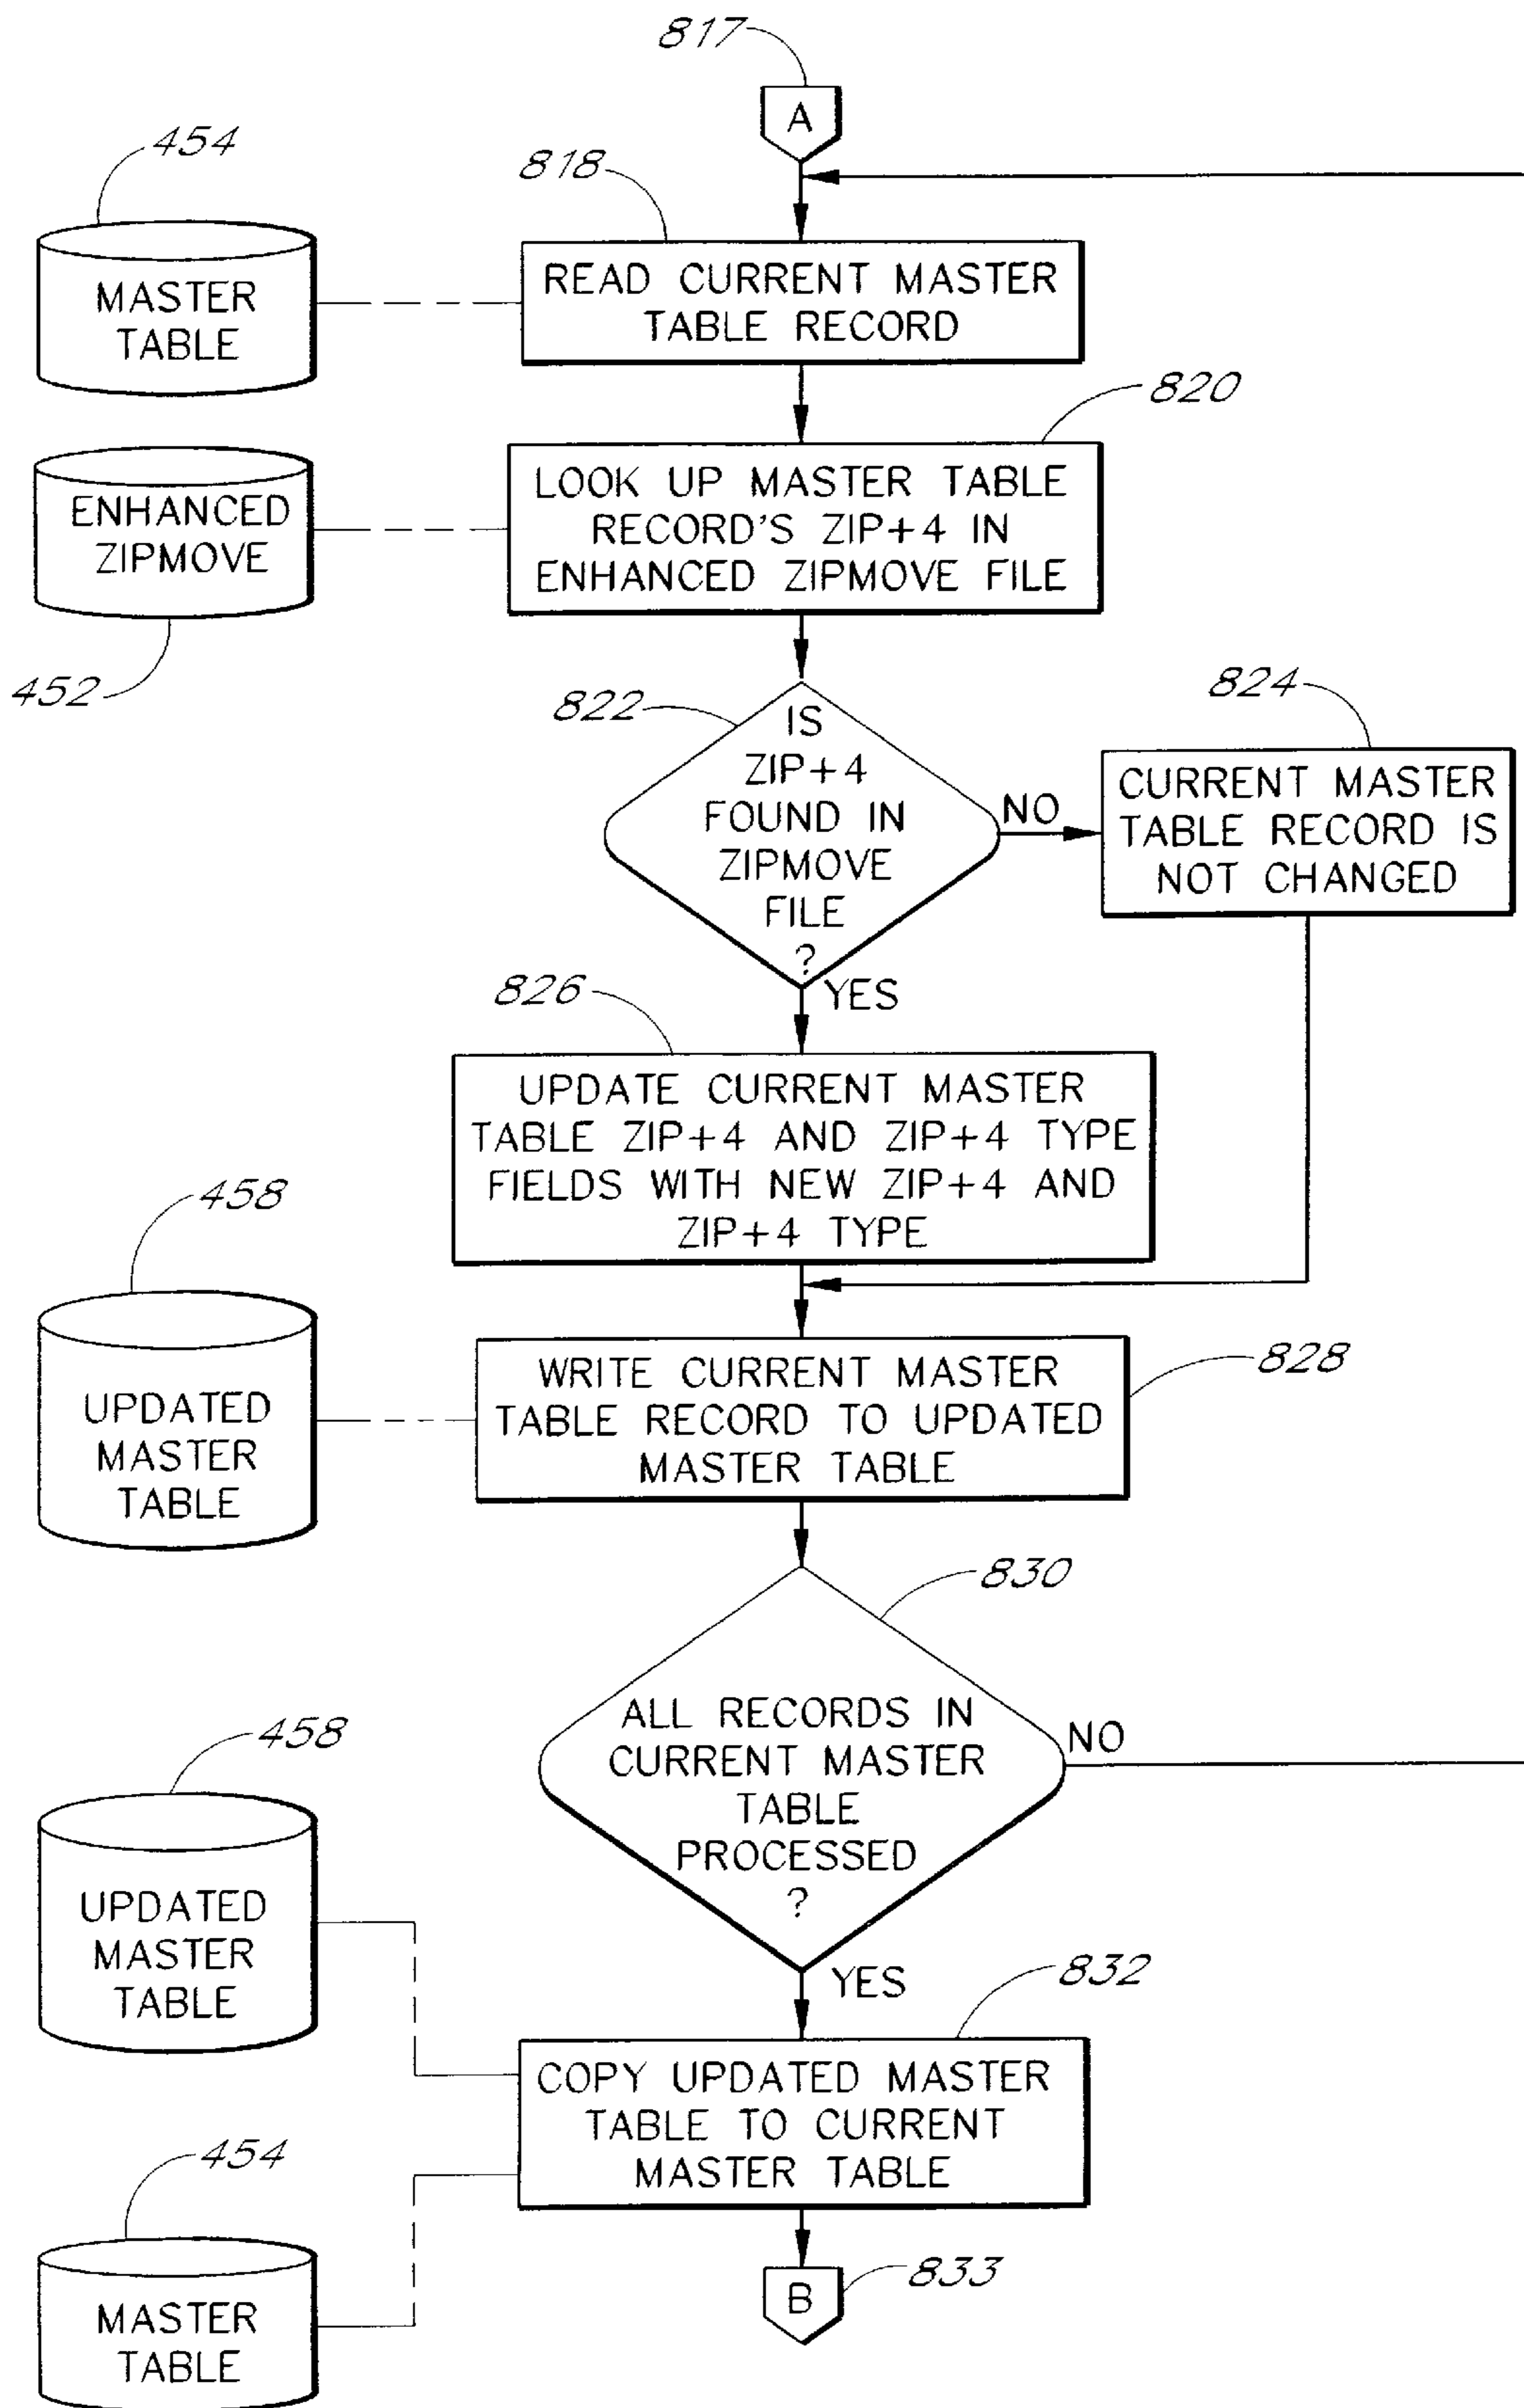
817

A

454

818

MASTER TABLE

READ CURRENT MASTER TABLE RECORD

820

ENHANCED ZIPMOVE

LOOK UP MASTER TABLE RECORD'S ZIP+4 IN ENHANCED ZIPMOVE FILE

452

822

824

IS ZIP+4 FOUND IN ZIPMOVE FILE ?

NO

CURRENT MASTER TABLE RECORD IS NOT CHANGED

YES

826

UPDATE CURRENT MASTER TABLE ZIP+4 AND ZIP+4 TYPE FIELDS WITH NEW ZIP+4 AND ZIP+4 TYPE

458

UPDATED MASTER TABLE

WRITE CURRENT MASTER TABLE RECORD TO UPDATED MASTER TABLE

828

830

458

ALL RECORDS IN CURRENT MASTER TABLE PROCESSED ?

NO

UPDATED MASTER TABLE

YES

832

COPY UPDATED MASTER TABLE TO CURRENT MASTER TABLE

454

B

833

MASTER TABLE